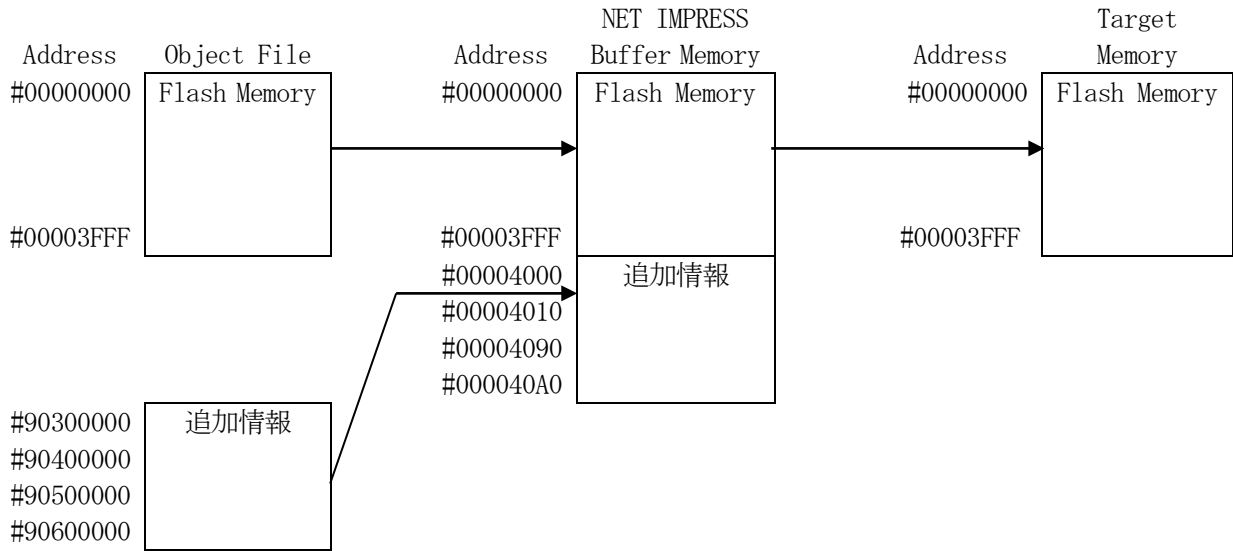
Address

Object File

#00000000

Flash Memory

#00003FFF

#90300000

追加情報

#90400000

#90500000

#90600000

NET IMPRESS

Address

Buffer Memory

#00000000

Flash Memory

#00003FFF

#00004000

追加情報

#00004010

#00004090

#000040A0

Target

Address

Memory

#00000000

Flash Memory

#00003FFF